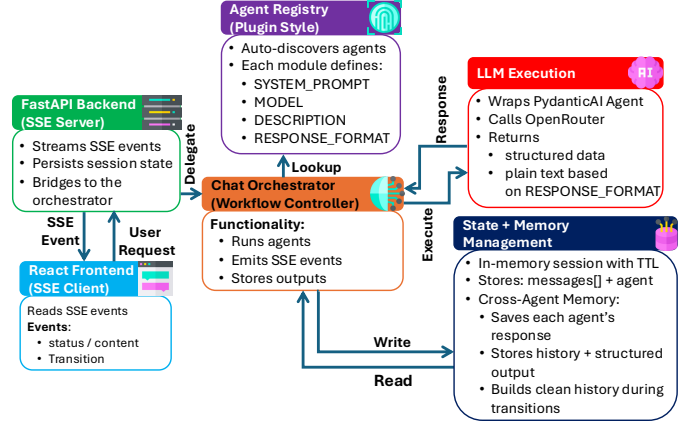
Agent Registry
(Plugin Style)

- Auto-discovers agents
- Each module defines:
  - SYSTEM_PROMPT
  - MODEL
  - DESCRIPTION
  - RESPONSE_FORMAT

FastAPI Backend
(SSE Server)

- Streams SSE events
- Persists session state
- Bridges to the orchestrator

Delegate

Lookup

LLM Execution

AI

- Wraps PydanticAI Agent
- Calls OpenRouter
- Returns
  - structured data
  - plain text based on RESPONSE_FORMAT

Response

Chat Orchestrator
(Workflow Controller)

Functionality:
- Runs agents
- Emits SSE events
- Stores outputs

Execute

SSE Event

User Request

React Frontend
(SSE Client)

Reads SSE events
Events:
- status / content
- Transition

State + Memory Management

- In-memory session with TTL
- Stores: messages[] + agent
- Cross-Agent Memory:
  - Saves each agent's response
  - Stores history + structured output
  - Builds clean history during transitions

Write

Read